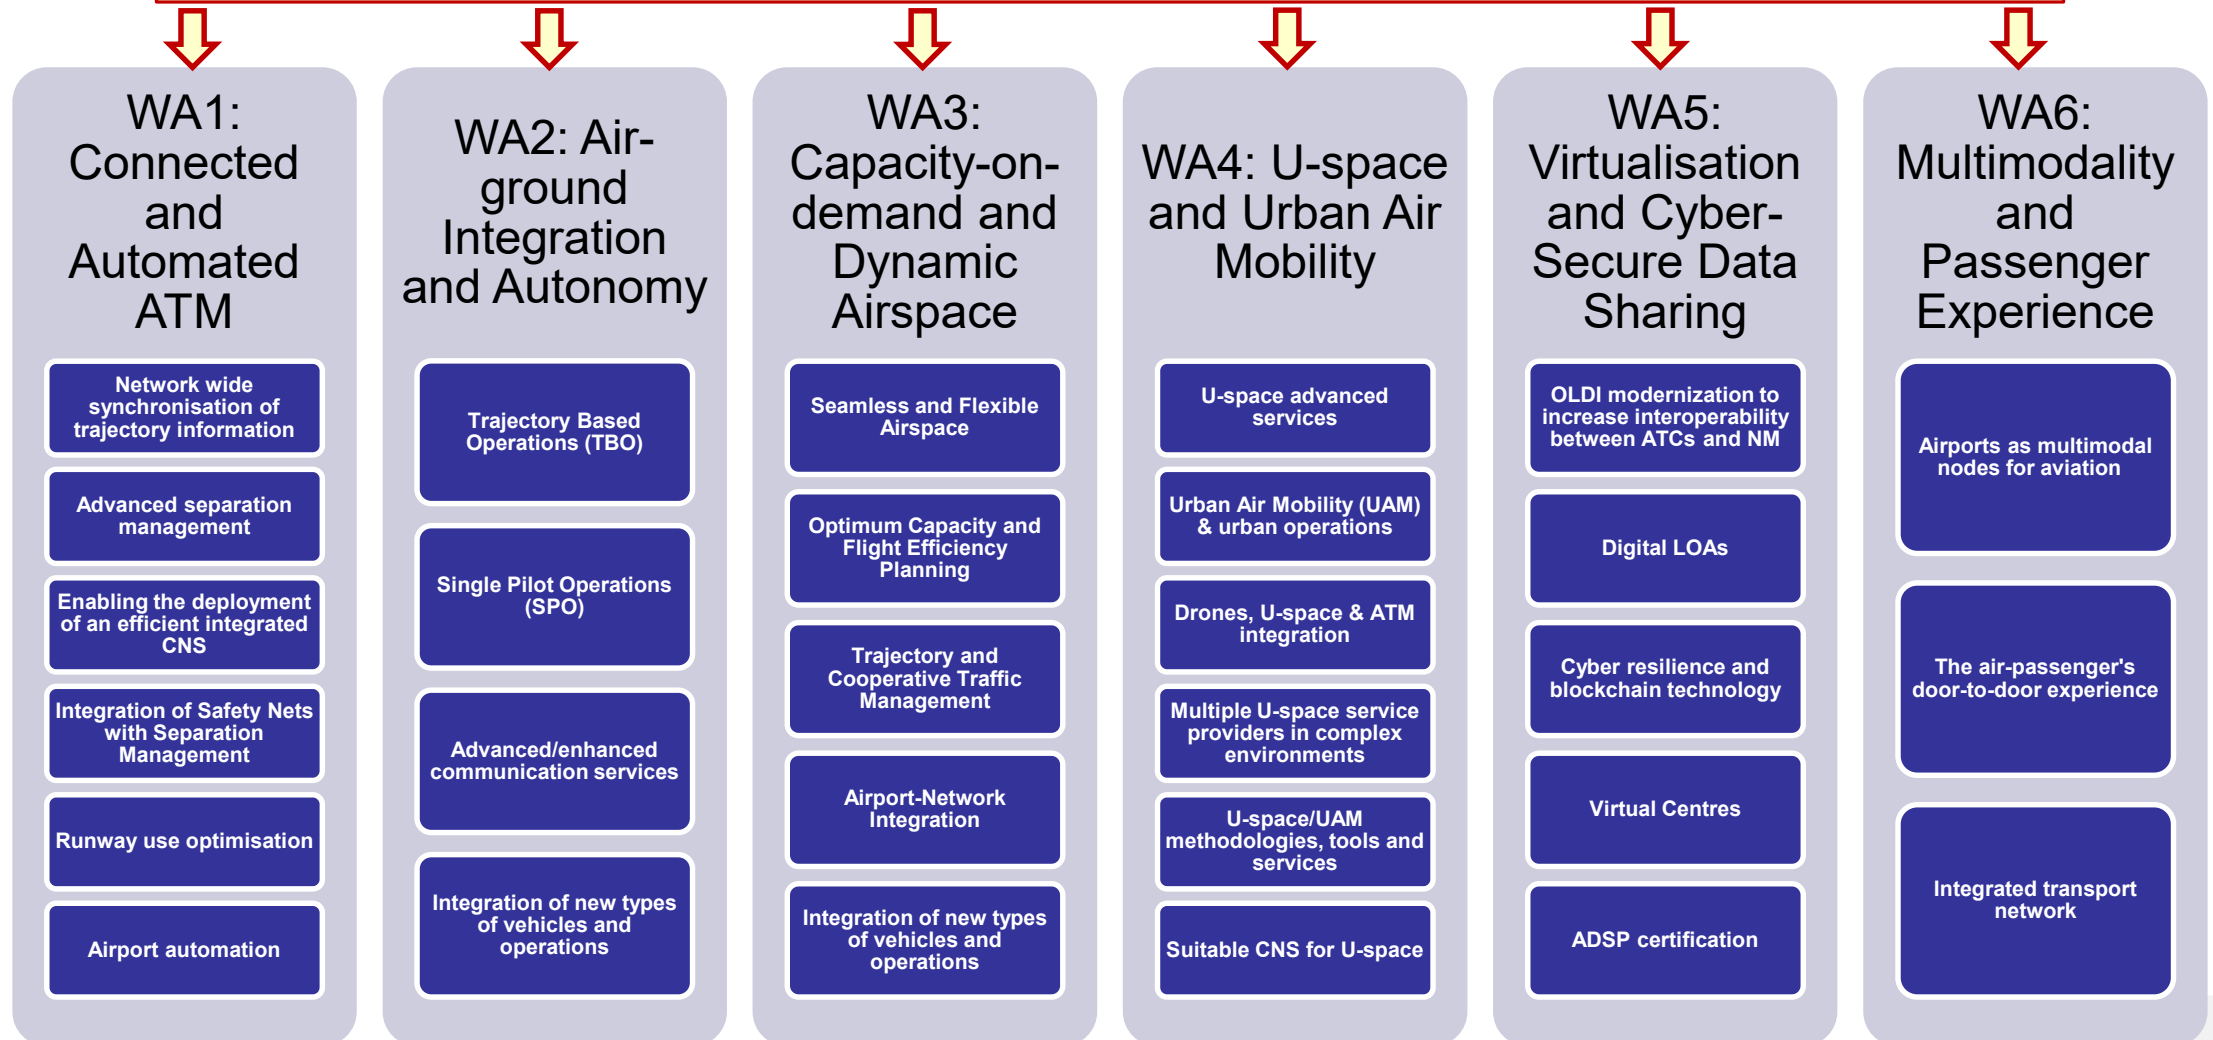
WA1: Connected and Automated ATM

Network wide synchronisation of trajectory information

Advanced separation management

Enabling the deployment of an efficient integrated CNS

Integration of Safety Nets with Separation Management

Runway use optimisation

Airport automation

WA2: Air-ground Integration and Autonomy

Trajectory Based Operations (TBO)

Single Pilot Operations (SPO)

Advanced/enhanced communication services

Integration of new types of vehicles and operations

WA3: Capacity-on-demand and Dynamic Airspace

Seamless and Flexible Airspace

Optimum Capacity and Flight Efficiency Planning

Trajectory and Cooperative Traffic Management

Airport-Network Integration

Integration of new types of vehicles and operations

WA4: U-space and Urban Air Mobility

U-space advanced services

Urban Air Mobility (UAM) & urban operations

Drones, U-space & ATM integration

Multiple U-space service providers in complex environments

U-space/UAM methodologies, tools and services

Suitable CNS for U-space

WA5: Virtualisation and Cyber-Secure Data Sharing

OLDI modernization to increase interoperability between ATCs and NM

Digital LOAs

Cyber resilience and blockchain technology

Virtual Centres

ADSP certification

WA6: Multimodality and Passenger Experience

Airports as multimodal nodes for aviation

The air-passenger's door-to-door experience

Integrated transport network